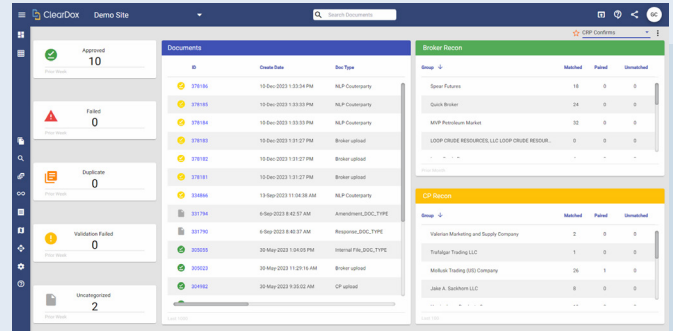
ClearDox Demo Site

Search Documents

GC

CRP Confirms

Approved
10
Prior Week

Failed
0
Prior Week

Duplicate
0
Prior Week

Validation Failed
0
Prior Week

Uncategorized
2
Prior Week

Documents

| ID | Create Date | Doc Type |
|---|---|---|
| 378186 | 10-Dec-2023 1:33:54 PM | NLP Couterparty |
| 378185 | 10-Dec-2023 1:33:54 PM | NLP Couterparty |
| 378184 | 10-Dec-2023 1:33:53 PM | NLP Couterparty |
| 378183 | 10-Dec-2023 1:31:27 PM | Broker upload |
| 378182 | 10-Dec-2023 1:31:27 PM | Broker upload |
| 378181 | 10-Dec-2023 1:31:27 PM | Broker upload |
| 334866 | 13-Sep-2023 11:04:38 AM | NLP Couterparty |
| 331794 | 6-Sep-2023 8:42:57 AM | Amendment_DOC_TYPE |
| 331790 | 6-Sep-2023 8:40:37 AM | Response_DOC_TYPE |
| 305055 | 30-May-2023 1:04:05 PM | Internal File_DOC_TYPE |
| 305023 | 30-May-2023 11:25:16 AM | Broker upload |
| 304982 | 30-May-2023 9:35:02 AM | CP upload |

Last 1000

Broker Recon

| Group | Matched | Paired | Unmatched |
|---|---|---|---|
| Spear Futures | 18 | 0 | 0 |
| Quick Broker | 24 | 0 | 0 |
| MVP Petroleum Market | 32 | 0 | 0 |
| LOOP CRUDE RESOURCES, LLC LOOP CRUDE RESOUR... | 0 | 0 | 0 |

Prior Week

CP Recon

| Group | Matched | Paired | Unmatched |
|---|---|---|---|
| Valerian Marketing and Supply Company | 2 | 0 | 0 |
| Trafalgar Trading LLC | 1 | 0 | 0 |
| Mollusk Trading (US) Company | 26 | 1 | 0 |
| Jake A. Sackhorn LLC | 8 | 0 | 0 |

Last 1000